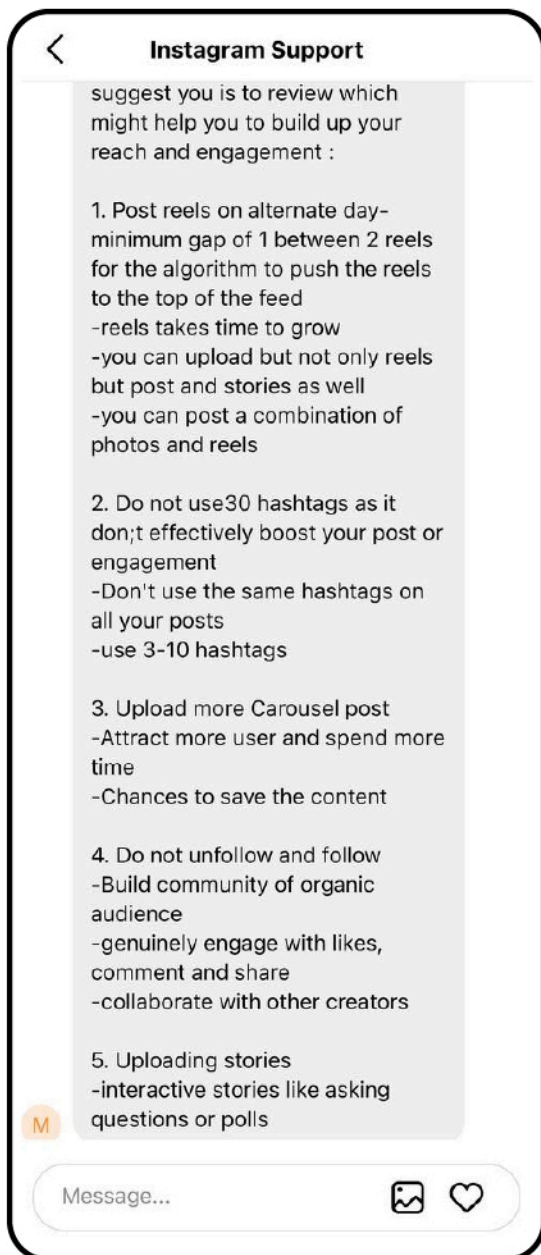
Instagram Support

suggest you is to review which might help you to build up your reach and engagement :

1. Post reels on alternate day- minimum gap of 1 between 2 reels for the algorithm to push the reels to the top of the feed
-reels takes time to grow
-you can upload but not only reels but post and stories as well
-you can post a combination of photos and reels

2. Do not use30 hashtags as it don;t effectively boost your post or engagement
-Don't use the same hashtags on all your posts
-use 3-10 hashtags

3. Upload more Carousel post
-Attract more user and spend more time
-Chances to save the content

4. Do not unfollow and follow
-Build community of organic audience
-genuinely engage with likes, comment and share
-collaborate with other creators

5. Uploading stories
-interactive stories like asking questions or polls

M

Message...